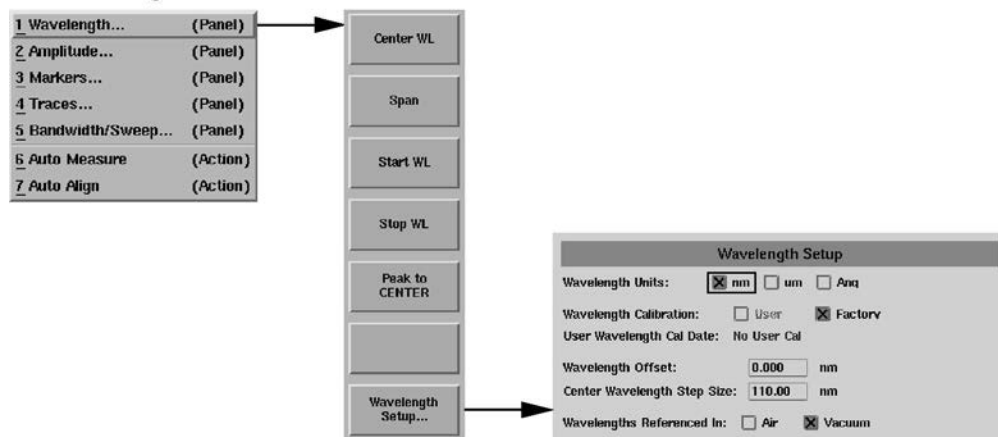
1 Wavelength... (Panel)
2 Amplitude... (Panel)
3 Markers... (Panel)
4 Traces... (Panel)
5 Bandwidth/Sweep... (Panel)
6 Auto Measure (Action)
7 Auto Align (Action)

Center WL

Span

Start WL

Stop WL

Peak to CENTER

Wavelength Setup...

Wavelength Setup

Wavelength Units: nm um Ang

Wavelength Calibration: User Factory

User Wavelength Cal Date: No User Cal

Wavelength Offset: 0.000 nm

Center Wavelength Step Size: 110.00 nm

Wavelengths Referenced In: Air Vacuum